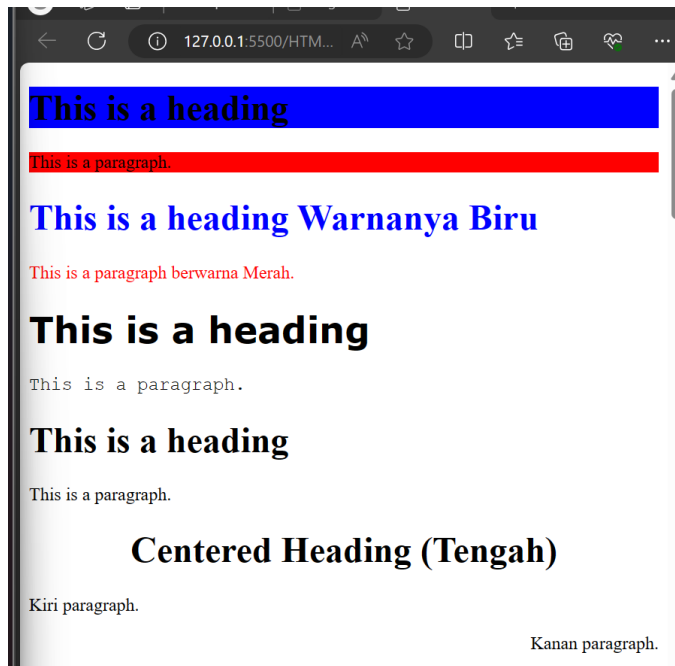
127.0.0.1:5500/HTM...

This is a heading

This is a paragraph.

This is a heading Warnanya Biru

This is a paragraph berwarna Merah.

This is a heading

This is a paragraph.

This is a heading

This is a paragraph.

Centered Heading (Tengah)

Kiri paragraph.

Kanan paragraph.